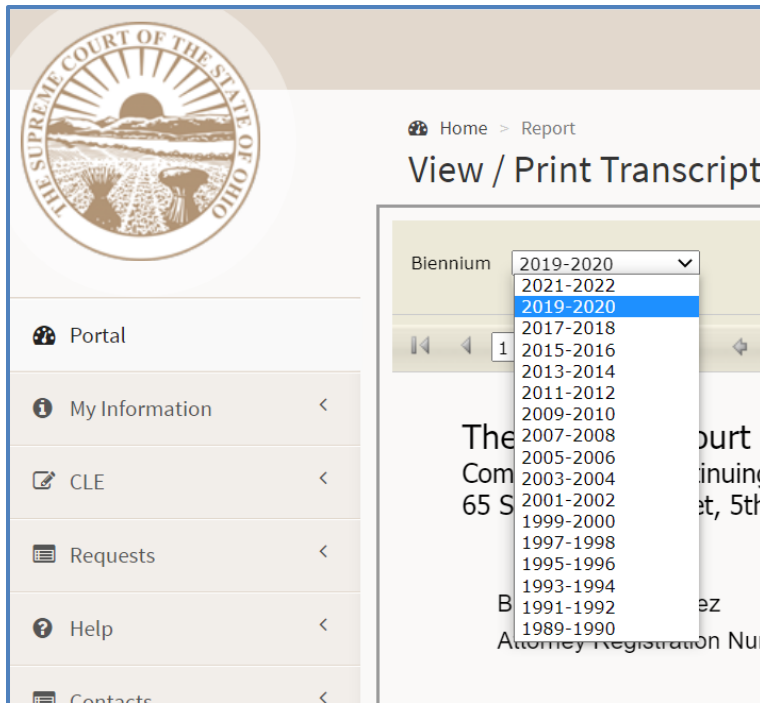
THE SUPREME COURT OF THE STATE OF OHIO

Home > Report

View / Print Transcript

Biennium 2019-2020

2021-2022
2019-2020
2017-2018
2015-2016
2013-2014
2011-2012
2009-2010
2007-2008
2005-2006
2003-2004
2001-2002
1999-2000
1997-1998
1995-1996
1993-1994
1991-1992
1989-1990

1

The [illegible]ourt
Com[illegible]tinuing
65 S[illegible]et, 5th

B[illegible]ez
A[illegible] Registration Nu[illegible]

Portal

My Information

CLE

Requests

Help

Contacts